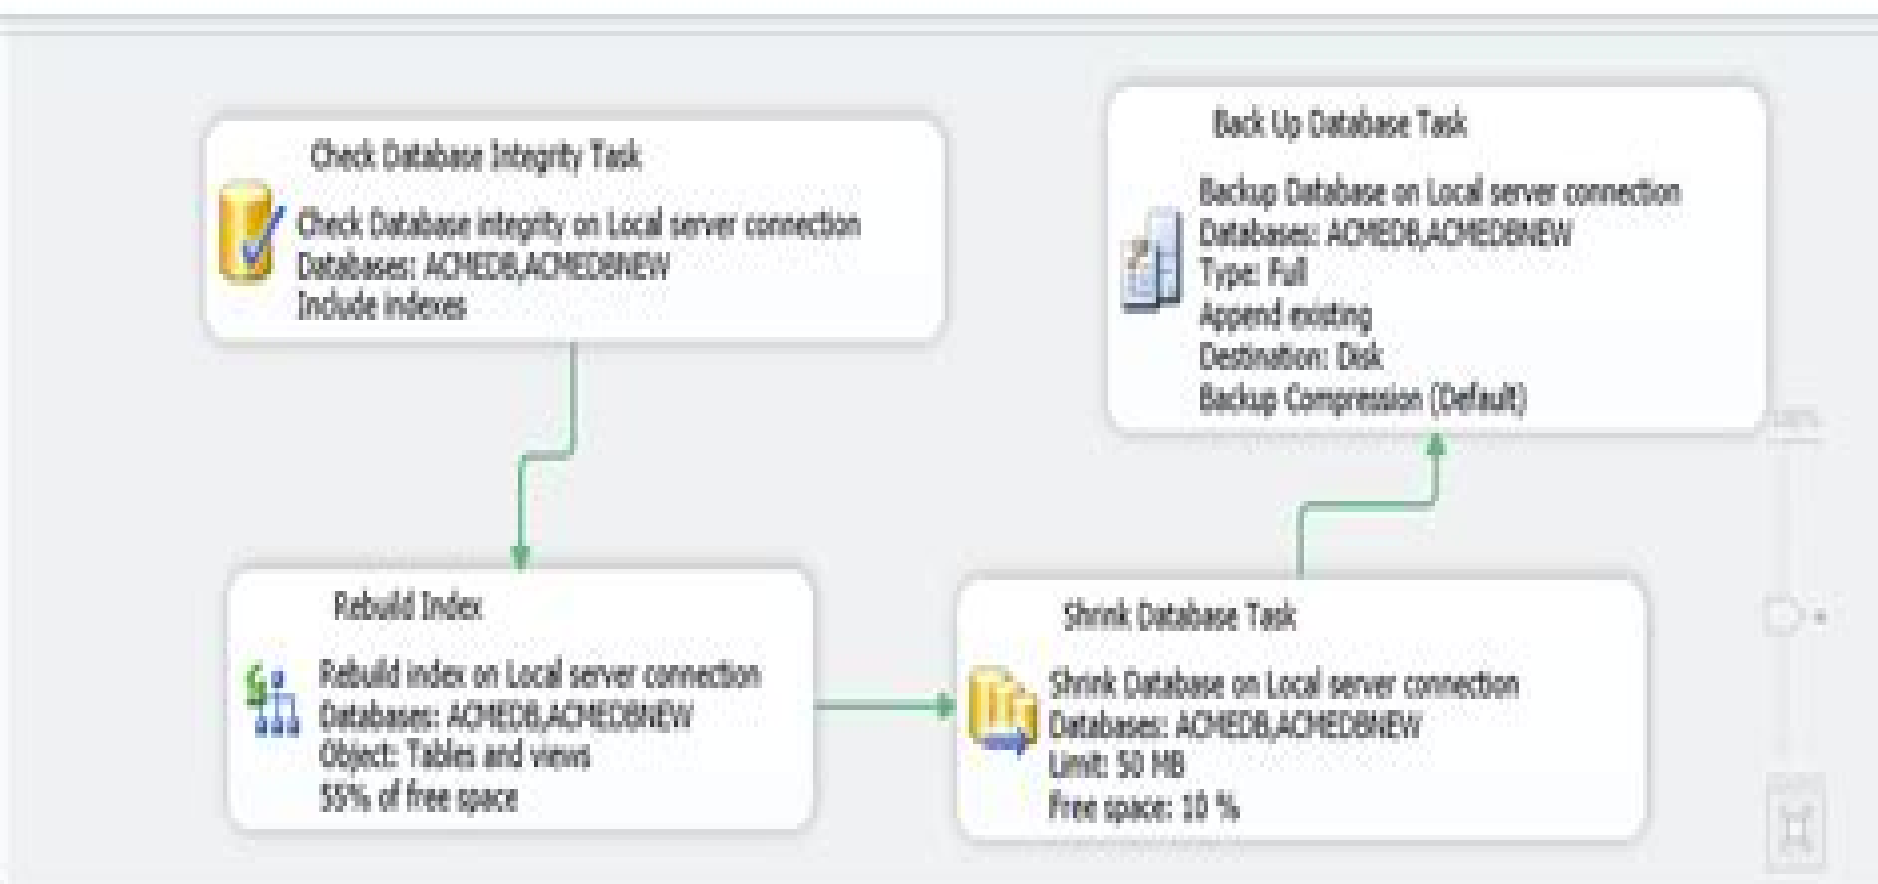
Check Database Integrity Task

Check Database integrity on Local server connection
Databases: ACMEDB,ACMEDBNEW
Include indexes

Back Up Database Task

Backup Database on Local server connection
Databases: ACMEDB,ACMEDBNEW
Type: Full
Append existing
Destination: Disk
Backup Compression (Default)

Rebuild Index

Rebuild index on Local server connection
Databases: ACMEDB,ACMEDBNEW
Object: Tables and views
55% of free space

Shrink Database Task

Shrink Database on Local server connection
Databases: ACMEDB,ACMEDBNEW
Limit: 50 MB
Free space: 10 %